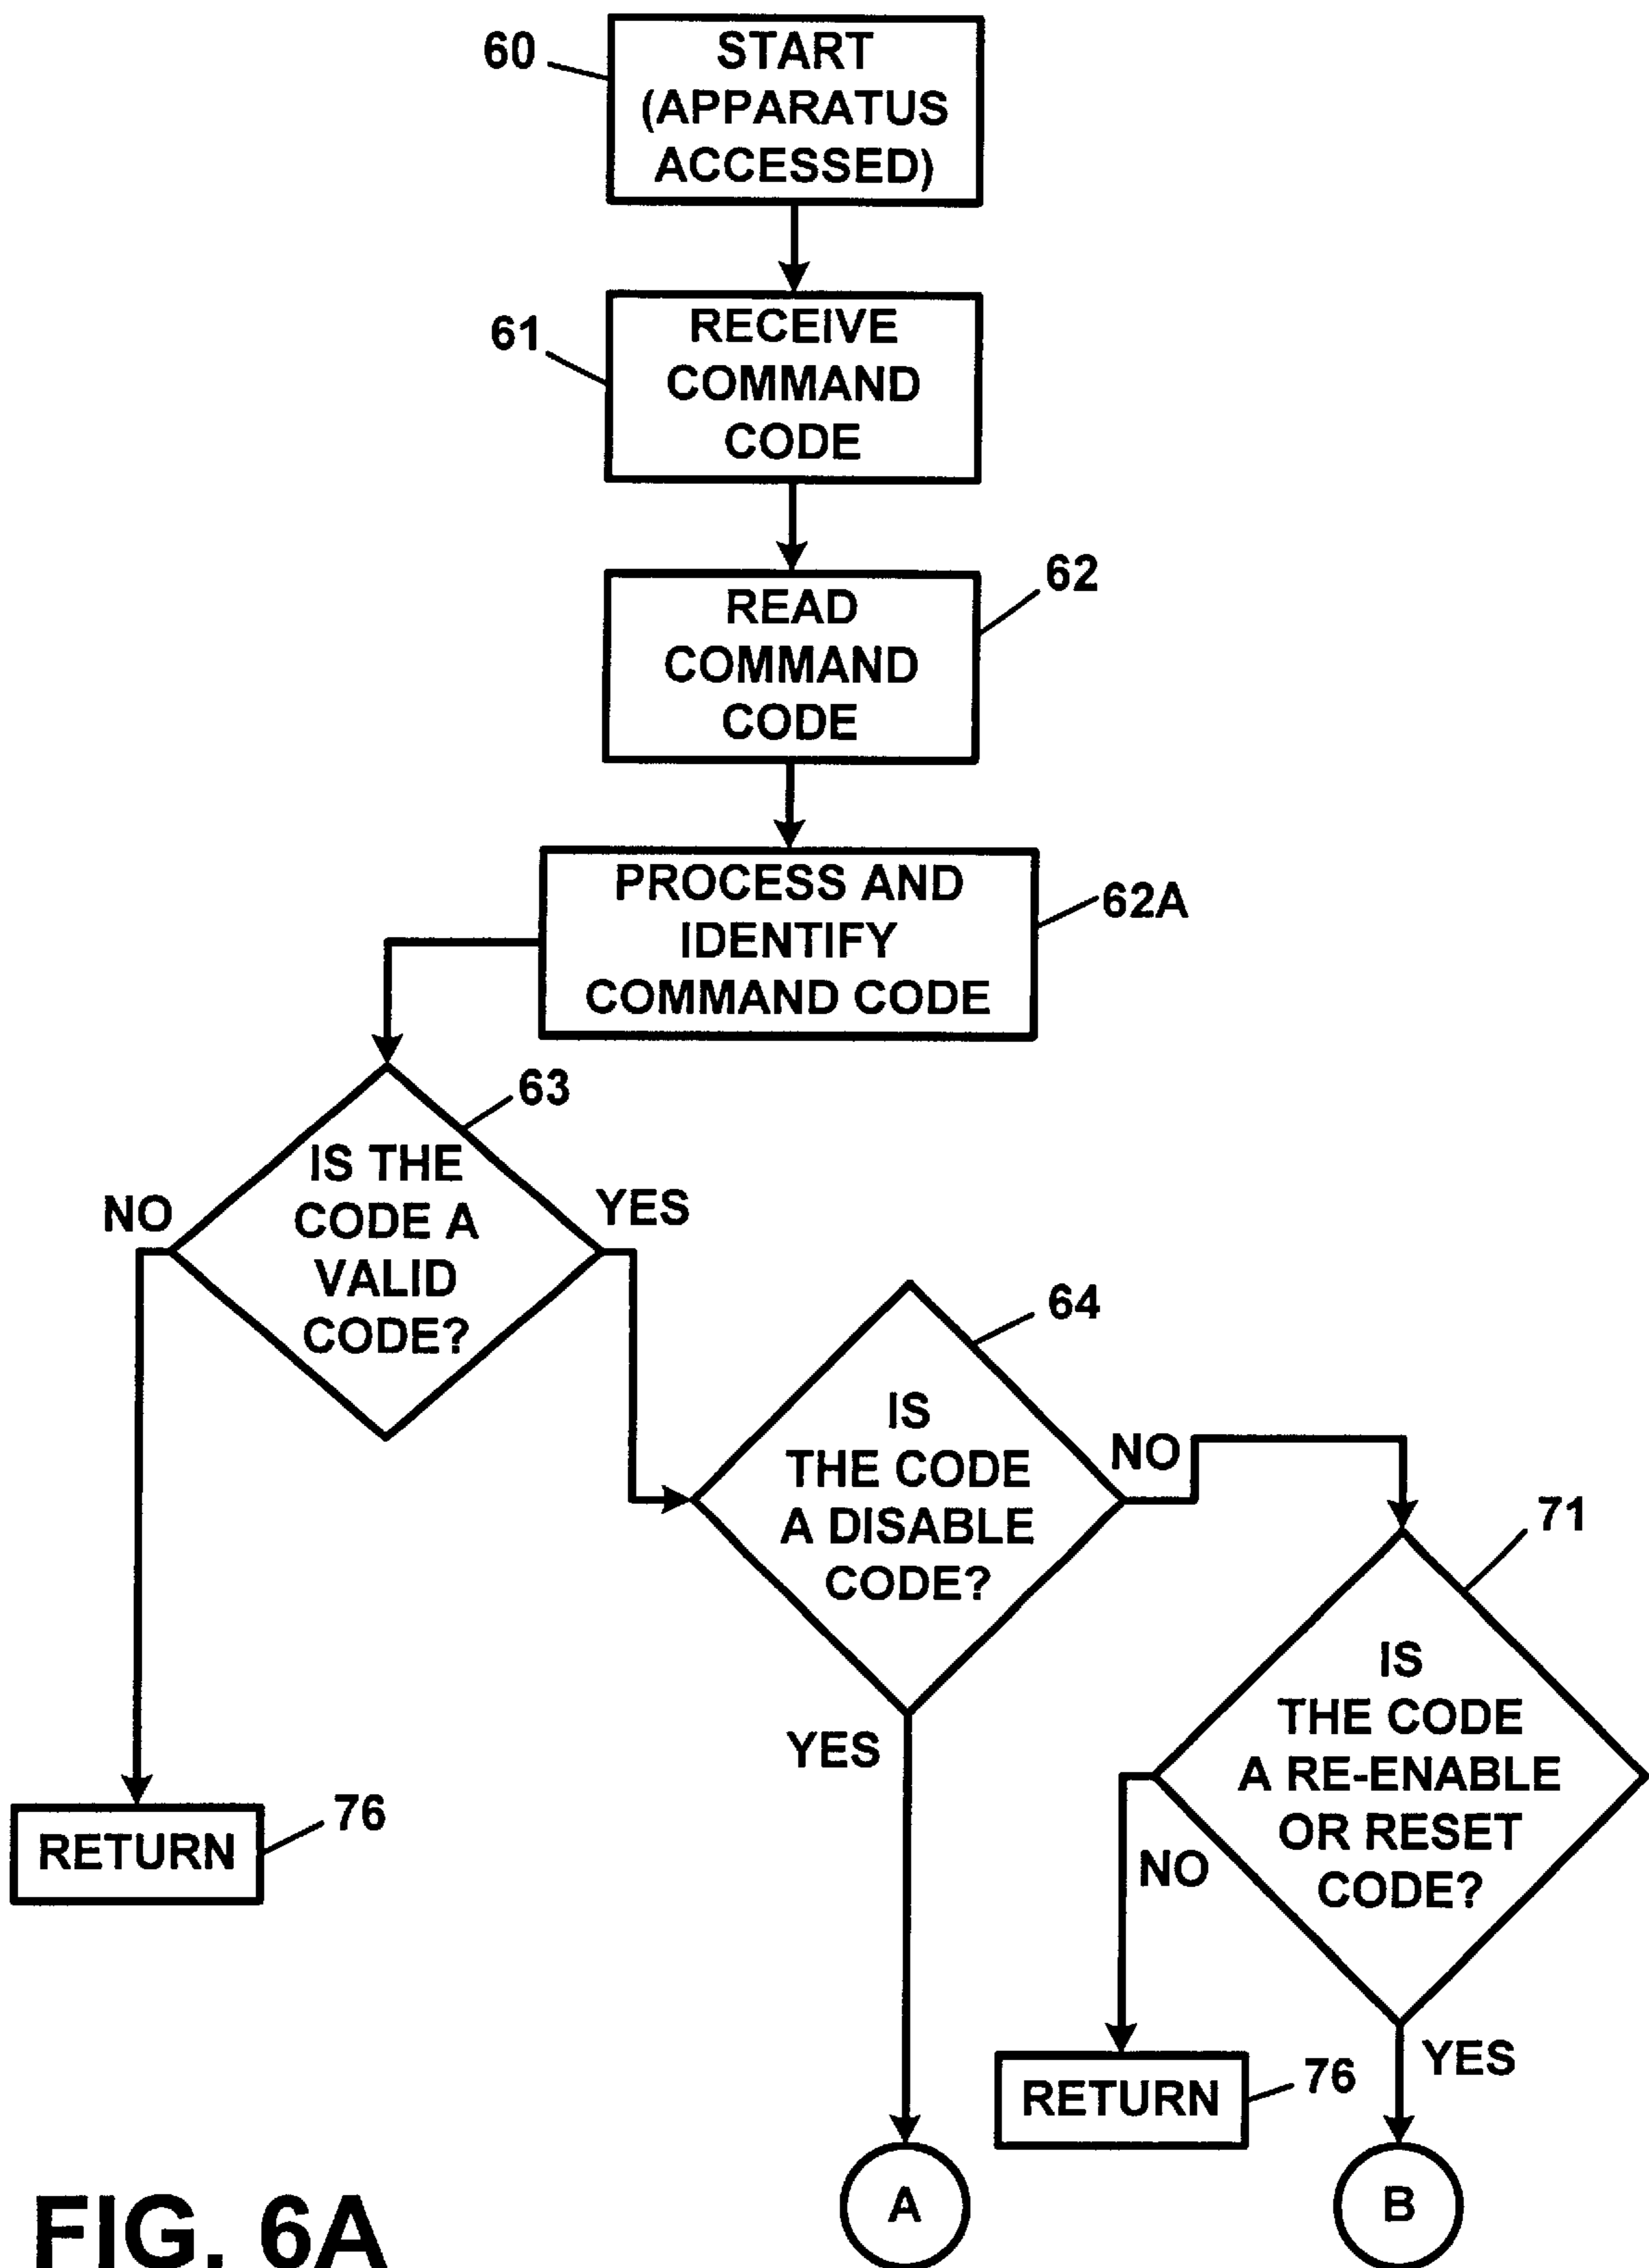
60
START (APPARATUS ACCESSED)

61
RECEIVE COMMAND CODE

62
READ COMMAND CODE

PROCESS AND IDENTIFY COMMAND CODE
62A

63
IS THE CODE A VALID CODE?
NO
YES

64
IS THE CODE A DISABLE CODE?
NO
YES

71
IS THE CODE A RE-ENABLE OR RESET CODE?
NO
YES

RETURN
76

RETURN
76

A

B

FIG. 6A